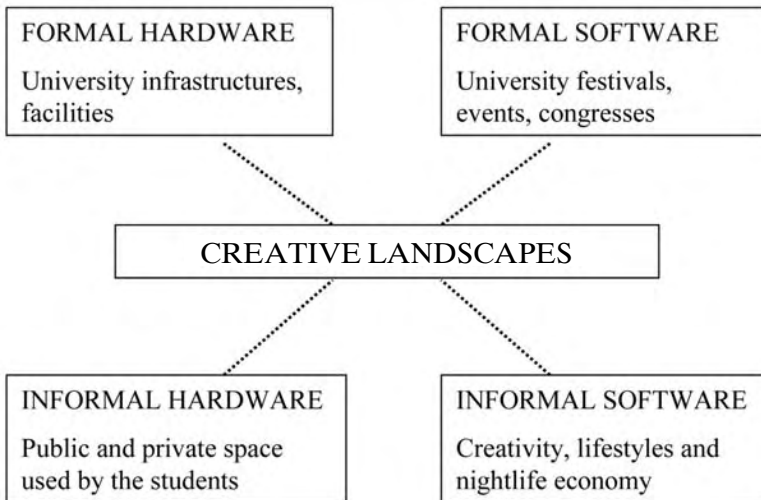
FORMAL HARDWARE

University infrastructures, facilities

FORMAL SOFTWARE

University festivals, events, congresses

CREATIVE LANDSCAPES

INFORMAL HARDWARE

Public and private space used by the students

INFORMAL SOFTWARE

Creativity, lifestyles and nightlife economy